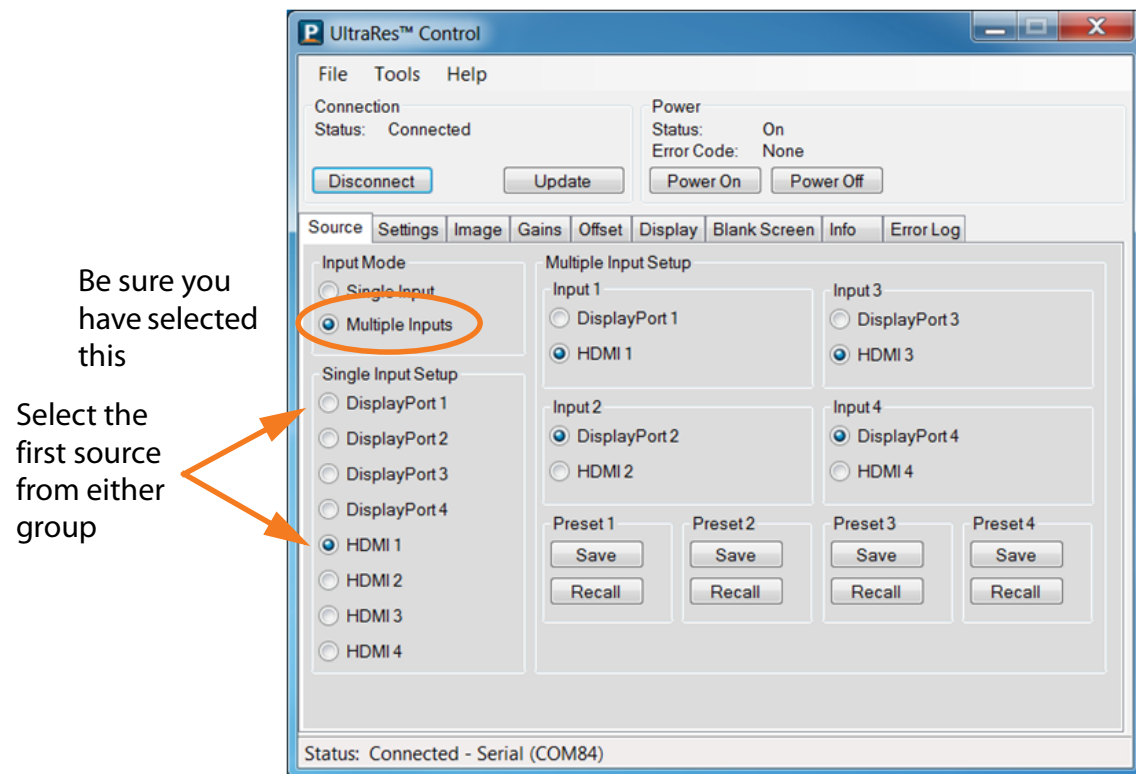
Be sure you have selected this

Select the first source from either group

UltraRes™ Control

File Tools Help

Connection
Status: Connected
Disconnect
Update

Power
Status: On
Error Code: None
Power On
Power Off

Source Settings Image Gains Offset Display Blank Screen Info Error Log

Input Mode
Single Input
Multiple Inputs

Single Input Setup
DisplayPort 1
DisplayPort 2
DisplayPort 3
DisplayPort 4
HDMI 1
HDMI 2
HDMI 3
HDMI 4

Multiple Input Setup
Input 1
DisplayPort 1
HDMI 1

Input 3
DisplayPort 3
HDMI 3

Input 2
DisplayPort 2
HDMI 2

Input 4
DisplayPort 4
HDMI 4

Preset 1
Save
Recall

Preset 2
Save
Recall

Preset 3
Save
Recall

Preset 4
Save
Recall

Status: Connected - Serial (COM84)